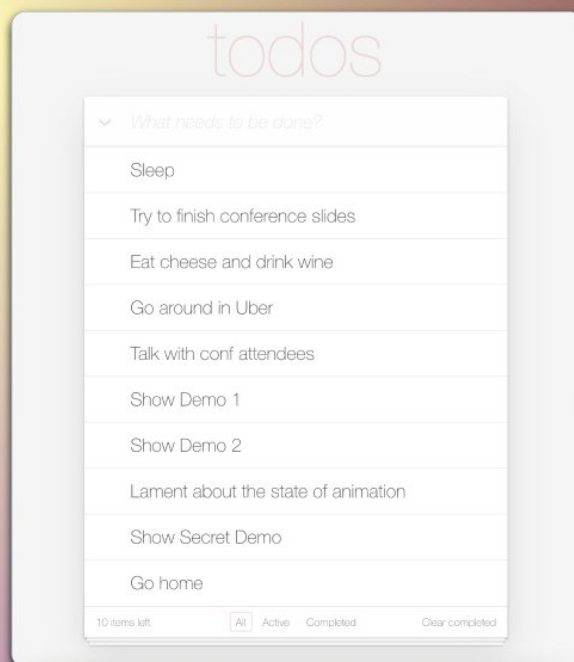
todos

What needs to be done?

Sleep

Try to finish conference slides

Eat cheese and drink wine

Go around in Uber

Talk with conf attendees

Show Demo 1

Show Demo 2

Lament about the state of animation

Show Secret Demo

Go home

10 items left All Active Completed Clear completed